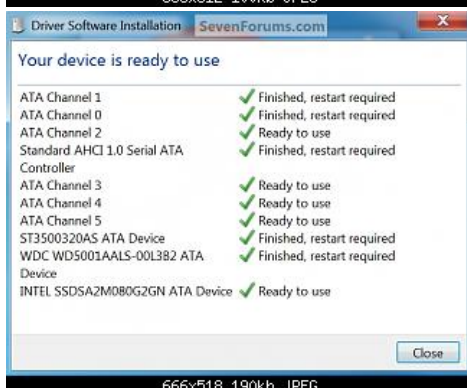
Driver Software Installation SevenForums.com

Your device is ready to use

| | |
|---|---|
| ATA Channel 1 | Finished, restart required |
| ATA Channel 0 | Finished, restart required |
| ATA Channel 2 | Ready to use |
| Standard AHCI 1.0 Serial ATA Controller | Finished, restart required |
| ATA Channel 3 | Ready to use |
| ATA Channel 4 | Ready to use |
| ATA Channel 5 | Ready to use |
| ST3500320AS ATA Device | Finished, restart required |
| WDC WD5001AALS-00L3B2 ATA Device | Finished, restart required |
| INTEL SSDSA2M080G2GN ATA Device | Ready to use |

Close

666x518 190kb JPEG